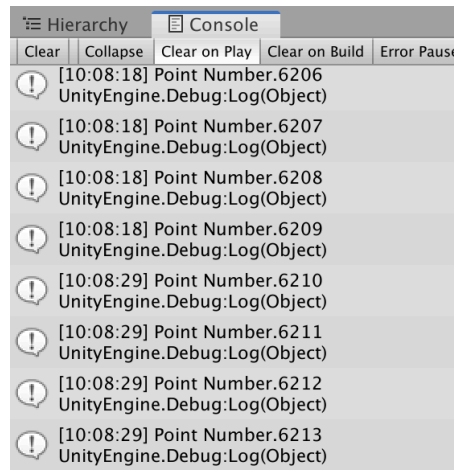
Hierarchy Console
Clear Collapse Clear on Play Clear on Build Error Pause

[10:08:18] Point Number.6206
UnityEngine.Debug:Log(Object)

[10:08:18] Point Number.6207
UnityEngine.Debug:Log(Object)

[10:08:18] Point Number.6208
UnityEngine.Debug:Log(Object)

[10:08:18] Point Number.6209
UnityEngine.Debug:Log(Object)

[10:08:29] Point Number.6210
UnityEngine.Debug:Log(Object)

[10:08:29] Point Number.6211
UnityEngine.Debug:Log(Object)

[10:08:29] Point Number.6212
UnityEngine.Debug:Log(Object)

[10:08:29] Point Number.6213
UnityEngine.Debug:Log(Object)